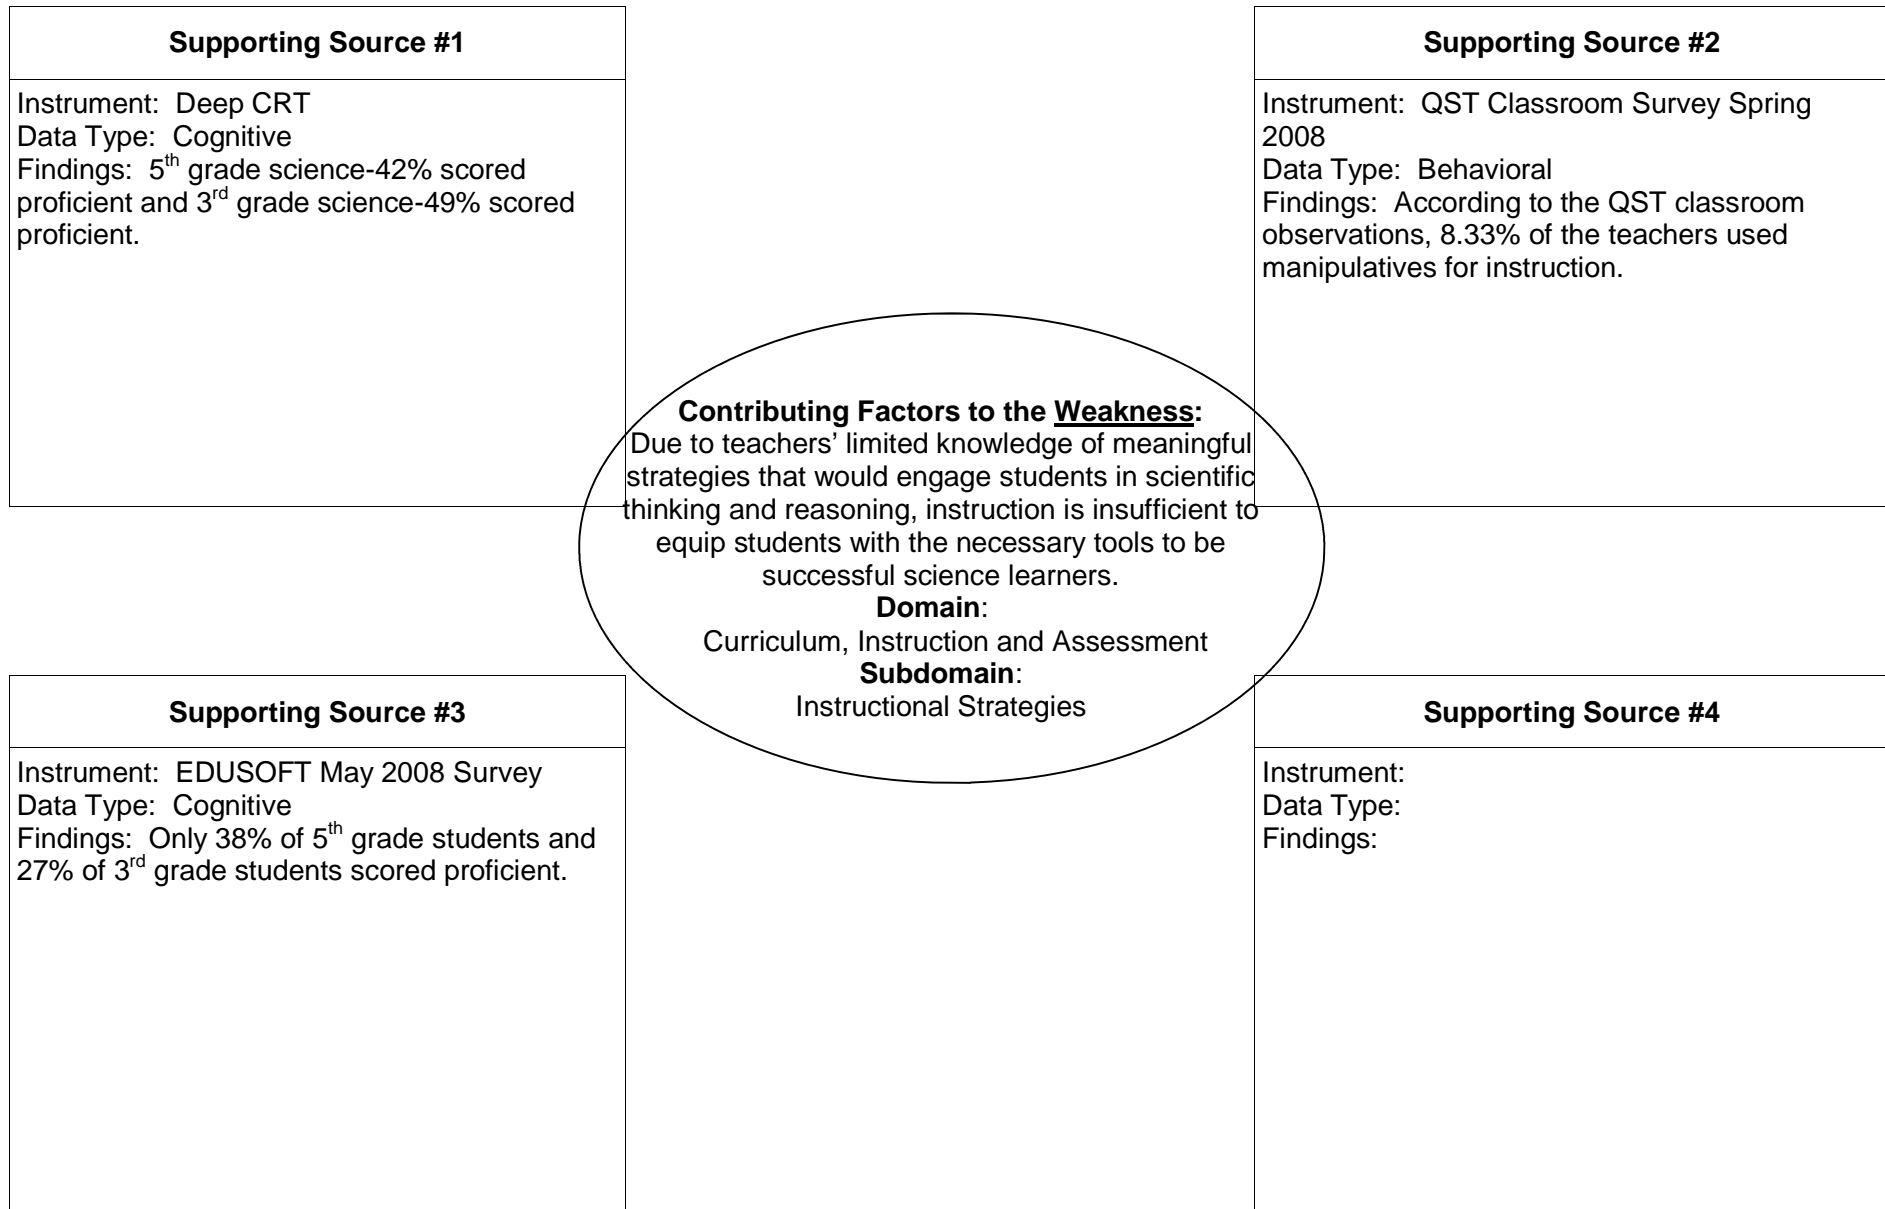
Supporting Source #1

Instrument: Deep CRT
Data Type: Cognitive
Findings: 5$^{th}$ grade science-42% scored proficient and 3$^{rd}$ grade science-49% scored proficient.

Supporting Source #2

Instrument: QST Classroom Survey Spring 2008
Data Type: Behavioral
Findings: According to the QST classroom observations, 8.33% of the teachers used manipulatives for instruction.

Contributing Factors to the Weakness:
Due to teachers' limited knowledge of meaningful strategies that would engage students in scientific thinking and reasoning, instruction is insufficient to equip students with the necessary tools to be successful science learners.
Domain:
Curriculum, Instruction and Assessment
Subdomain:
Instructional Strategies

Supporting Source #3

Instrument: EDUSOFT May 2008 Survey
Data Type: Cognitive
Findings: Only 38% of 5$^{th}$ grade students and 27% of 3$^{rd}$ grade students scored proficient.

Supporting Source #4

Instrument:
Data Type:
Findings: